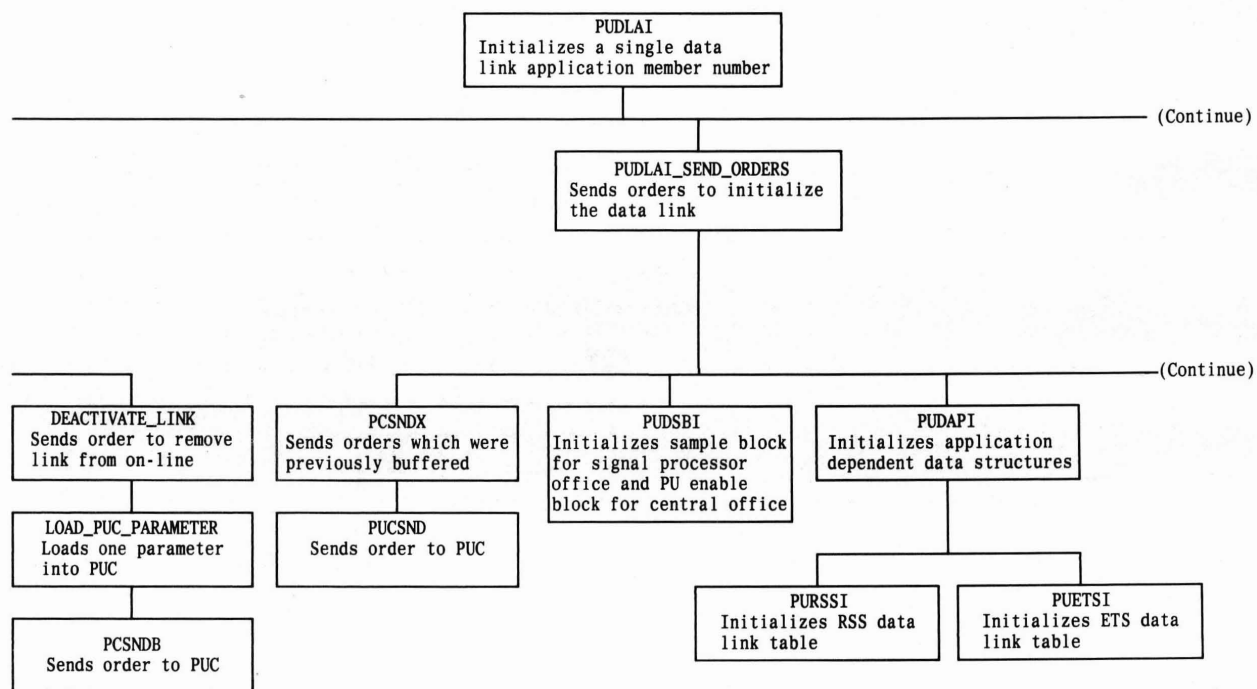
PUDLAI
Initializes a single data link application member number

(Continue)

PUDLAI_SEND_ORDERS
Sends orders to initialize the data link

(Continue)

DEACTIVATE_LINK
Sends order to remove link from on-line

LOAD_PUC_PARAMETER
Loads one parameter into PUC

PCSNDB
Sends order to PUC

PCSNDX
Sends orders which were previously buffered

PUCSND
Sends order to PUC

PUDSBI
Initializes sample block for signal processor office and PU enable block for central office

PUDAPI
Initializes application dependent data structures

PURSSI
Initializes RSS data link table

PUETSI
Initializes ETS data link table